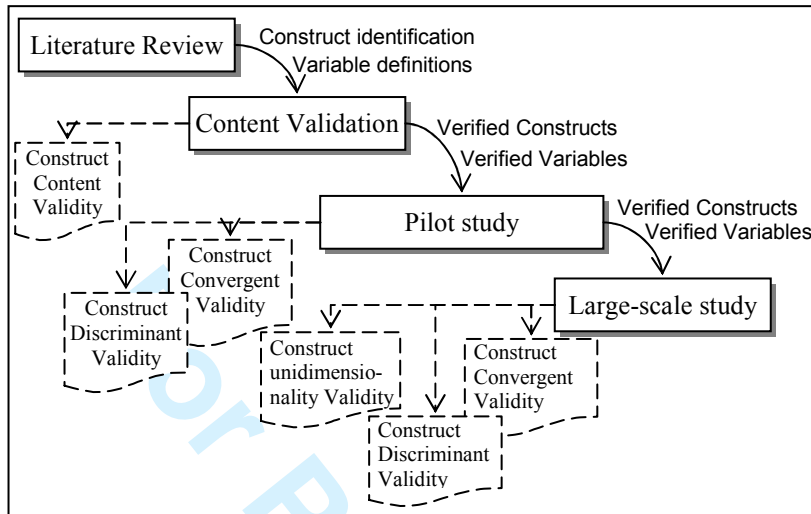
Literature Review
Construct identification
Variable definitions
Content Validation
Construct Content Validity
Verified Constructs
Verified Variables
Pilot study
Verified Constructs
Verified Variables
Construct Convergent Validity
Construct Discriminant Validity
Large-scale study
Construct unidimensionality Validity
Construct Convergent Validity
Construct Discriminant Validity